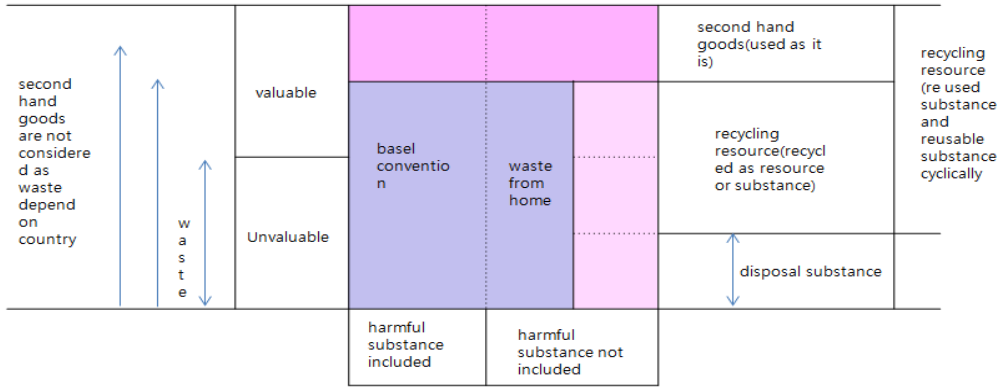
second hand goods are not considered as waste depend on country

waste

valuable

Unvaluable

basel convention

waste from home

second hand goods(used as it is)

recycling resource(recycled as resource or substance)

disposal substance

recycling resource (re used substance and reusable substance cyclically

harmful substance included

harmful substance not included